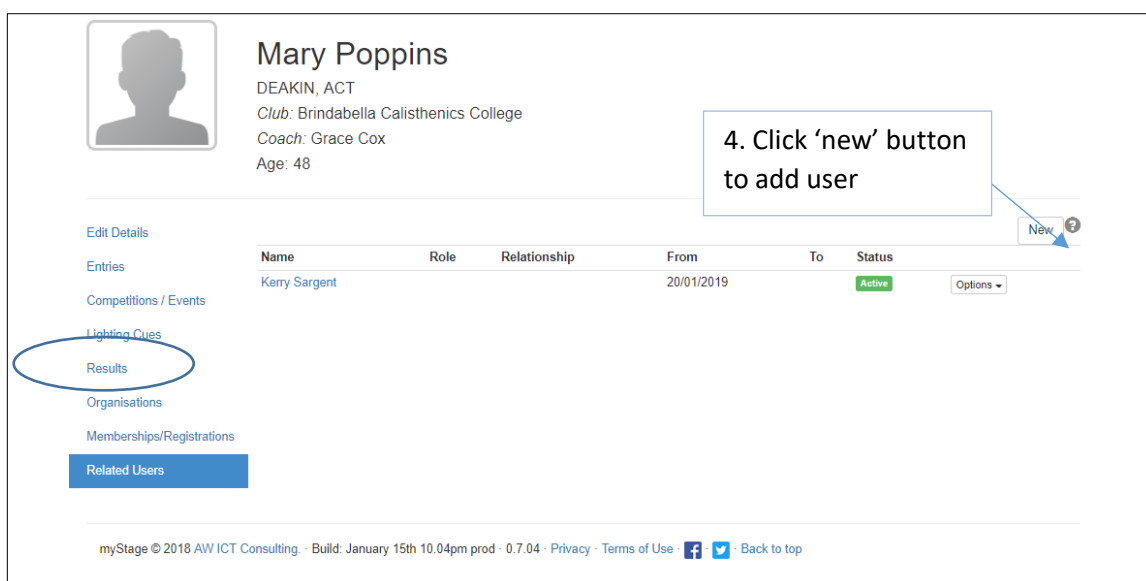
Mary Poppins

DEAKIN, ACT

*Club:* Brindabella Calisthenics College

*Coach:* Grace Cox

Age: 48

4. Click 'new' button to add user

New

Edit Details

Entries

Competitions / Events

Lighting Cues

Results

Organisations

Memberships/Registrations

Related Users

| Name | Role | Relationship | From | To | Status | |
|---|---|---|---|---|---|---|
| Kerry Sargent | | | 20/01/2019 | | Active | Options |

myStage © 2018 AW ICT Consulting. · Build: January 15th 10.04pm prod · 0.7.04 · Privacy · Terms of Use · · Back to top